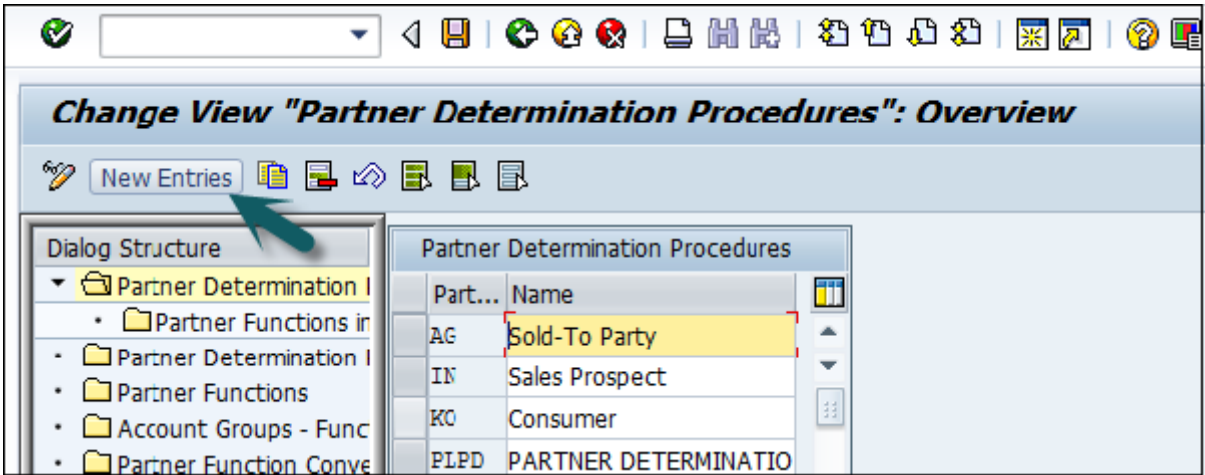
Change View "Partner Determination Procedures": Overview

New Entries

Dialog Structure

Partner Determination I

Partner Functions in

Partner Determination I

Partner Functions

Account Groups - Func

Partner Function Conve

Partner Determination Procedures

| Part... | Name |
|---|---|
| AG | Sold-To Party |
| IN | Sales Prospect |
| KO | Consumer |
| PLPD | PARTNER DETERMINATIO |